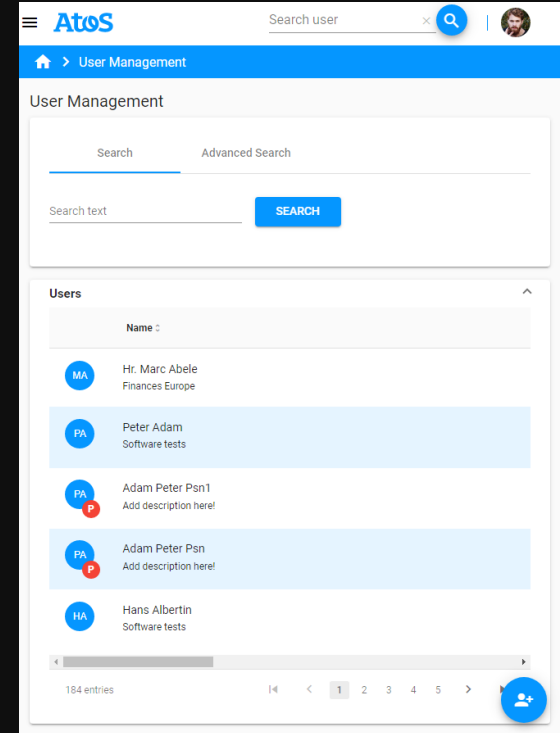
Atos

Search user

User Management

User Management

Search

Advanced Search

Search text

SEARCH

Users

Name

MA Hr. Marc Abele
Finances Europe

PA Peter Adam
Software tests

PA P Adam Peter Psn1
Add description here!

PA P Adam Peter Psn
Add description here!

HA Hans Albertin
Software tests

184 entries

1 2 3 4 5